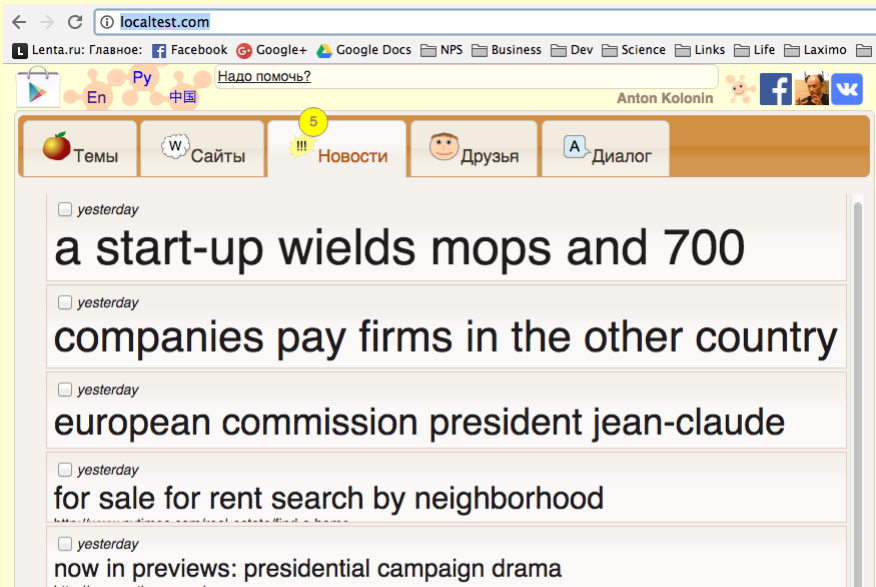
localtest.com

Lenta.ru: Главное: Facebook Google+ Google Docs NPS Business Dev Science Links Life Laximo

Ру
En 中国
Надо помочь?
Anton Kolonin

Темы Сайты 5 !!! Новости Друзья Диалог

yesterday
a start-up wields mops and 700

yesterday
companies pay firms in the other country

yesterday
european commission president jean-claude

yesterday
for sale for rent search by neighborhood
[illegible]

yesterday
now in previews: presidential campaign drama
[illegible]